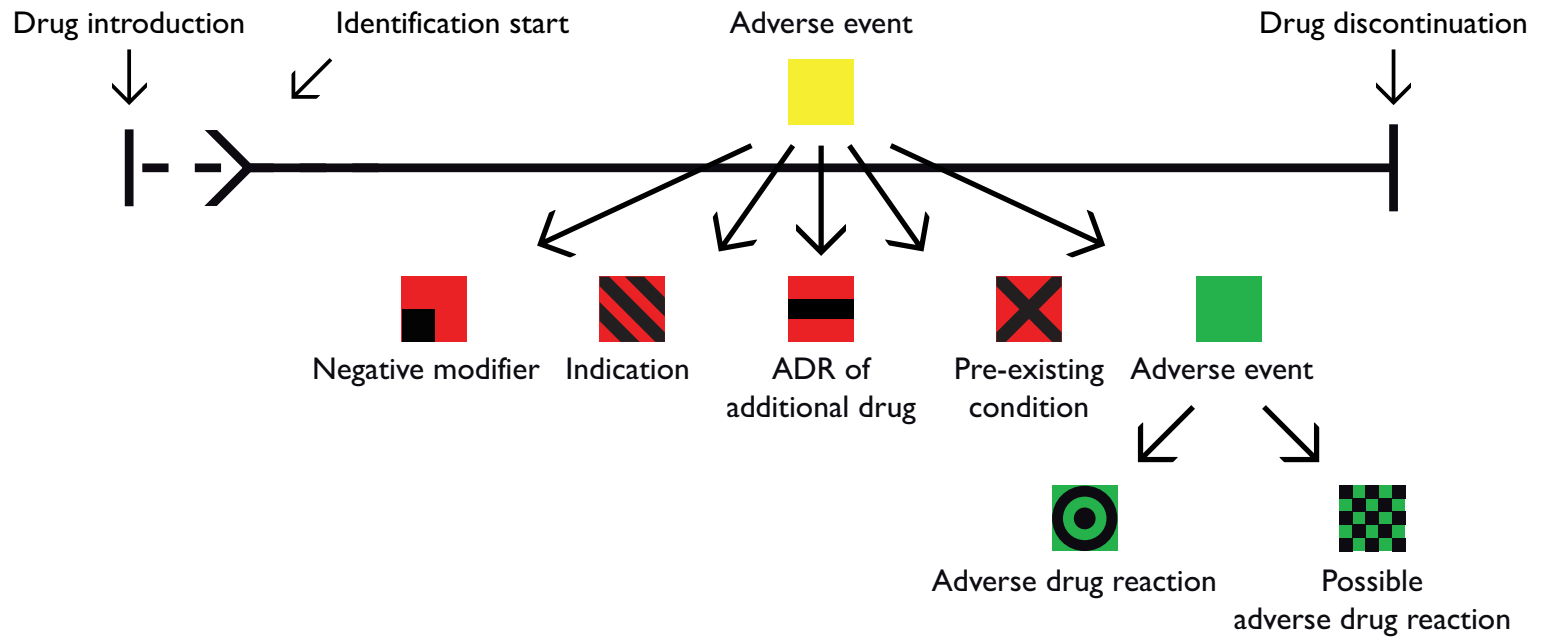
Drug introduction

Identification start

Adverse event

Drug discontinuation

Negative modifier

Indication

ADR of additional drug

Pre-existing condition

Adverse event

Adverse drug reaction

Possible adverse drug reaction